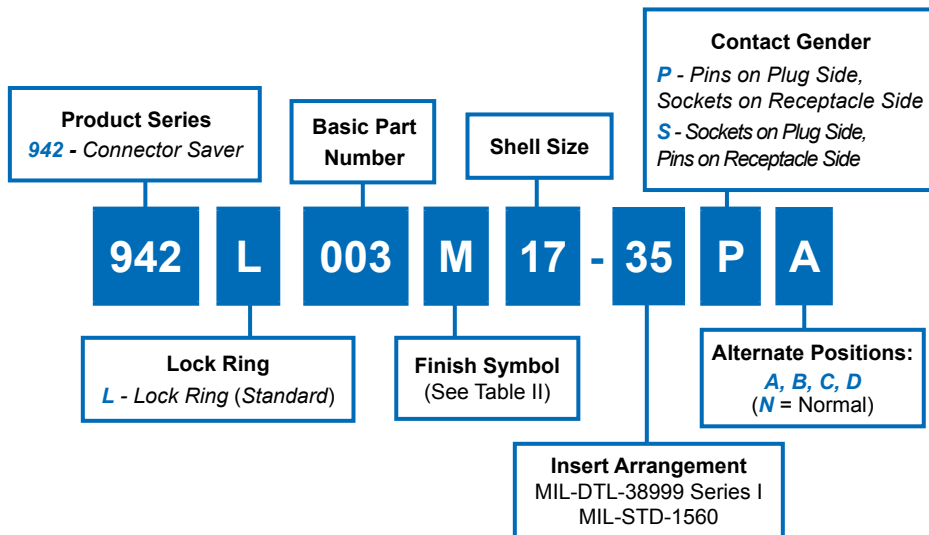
Contact Gender
P - Pins on Plug Side, Sockets on Receptacle Side
S - Sockets on Plug Side, Pins on Receptacle Side

Product Series
942 - Connector Saver

Basic Part Number

Shell Size

942 L 003 M 17 - 35 P A

Lock Ring
L - Lock Ring (Standard)

Finish Symbol
(See Table II)

Alternate Positions:
A, B, C, D
(N = Normal)

Insert Arrangement
MIL-DTL-38999 Series I
MIL-STD-1560